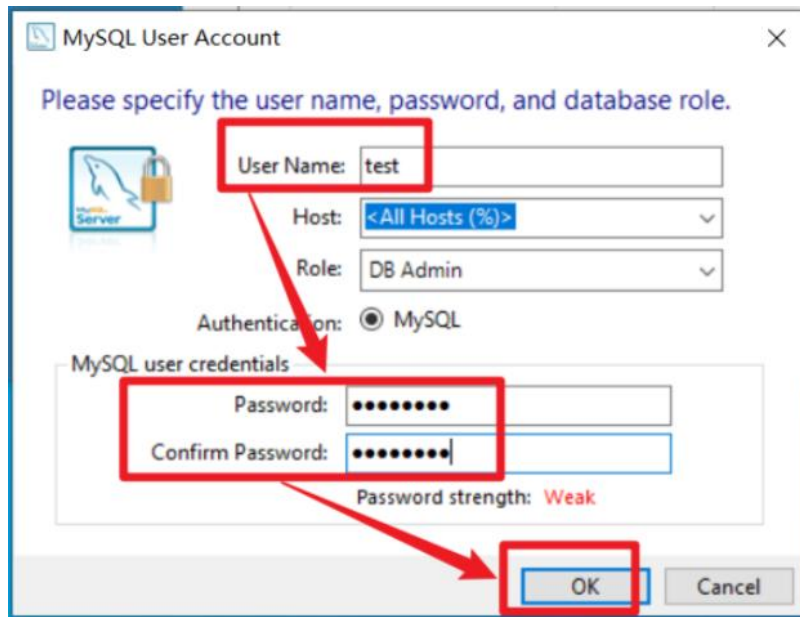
MySQL User Account

Please specify the user name, password, and database role.

User Name: test

Host: <All Hosts (%)>

Role: DB Admin

Authentication: MySQL

MySQL user credentials

Password: ●●●●●●●●

Confirm Password: ●●●●●●●●

Password strength: Weak

OK

Cancel